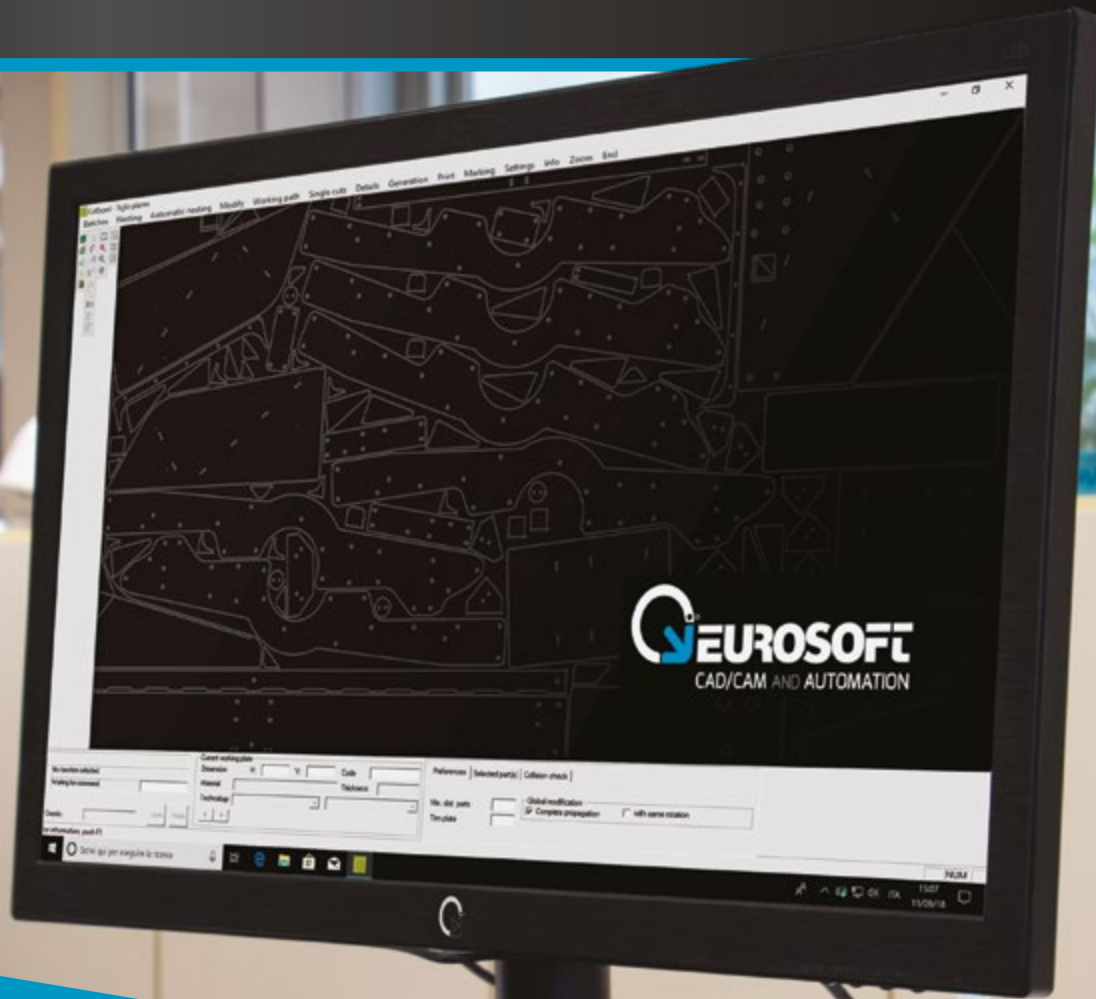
EcoSoft - Tight-plans

Batches Nesting Automatic nesting Modify Working path Single cuts Details Generation Print Marking Settings Info Zoom End

EUROSOFT
CAD/CAM AND AUTOMATION

No function selected
Waiting for command

Current working plate
Dimension X: Y: Code
Material Thickness
Technology

Preferences | Selected part(s) | Collision check

Min. dist. parts
Trim plate

Global modification
Complete propagation
with same rotation

Scrivi qui per eseguire la ricerca

NUM

ITA 13:07 11/09/18